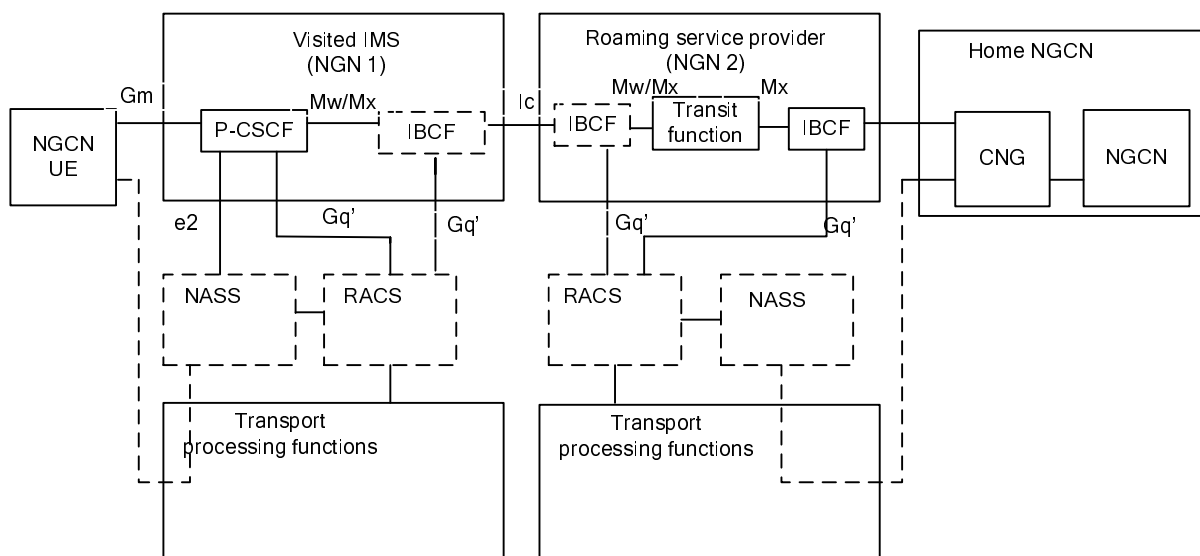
Visited IMS
(NGN 1)

Roaming service provider
(NGN 2)

Home NGCN

Gm

NGCN
UE

P-CSCF

Mw/Mx

IBCF

Ic

IBCF

Mw/Mx

Transit
function

Mx

IBCF

CNG

NGCN

e2

Gq'

Gq'

Gq'

Gq'

NASS

RACS

RACS

NASS

Transport
processing functions

Transport
processing functions